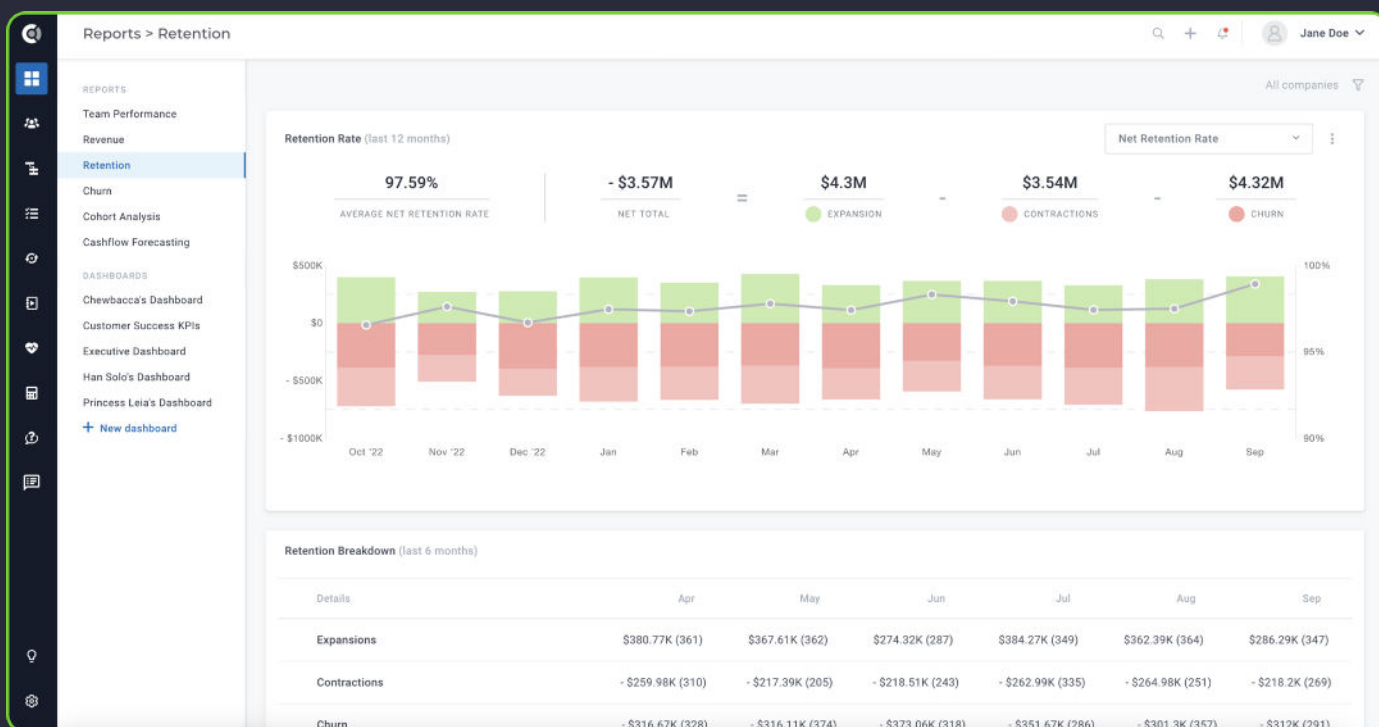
Reports > Retention

Jane Doe

REPORTS
Team Performance
Revenue
Retention
Churn
Cohort Analysis
Cashflow Forecasting

DASHBOARDS
Chewbacca's Dashboard
Customer Success KPIs
Executive Dashboard
Han Solo's Dashboard
Princess Leia's Dashboard
+ New dashboard

All companies

Retention Rate (last 12 months)

Net Retention Rate

97.59%
AVERAGE NET RETENTION RATE

- $3.57M
NET TOTAL

=

$4.3M
EXPANSION

-

$3.54M
CONTRACTIONS

-

$4.32M
CHURN

$500K
$0
- $500K
- $1000K

100%
95%
90%

Oct '22 Nov '22 Dec '22 Jan Feb Mar Apr May Jun Jul Aug Sep

Retention Breakdown (last 6 months)

| Details | Apr | May | Jun | Jul | Aug | Sep |
|---|---|---|---|---|---|---|
| Expansions | $380.77K (361) | $367.61K (362) | $274.32K (287) | $384.27K (349) | $362.39K (364) | $286.29K (347) |
| Contractions | - $259.98K (310) | - $217.39K (205) | - $218.51K (243) | - $262.99K (335) | - $264.98K (251) | - $218.2K (269) |
| Churn | - $316.67K (328) | - $316.11K (374) | - $373.06K (318) | - $351.67K (286) | - $301.3K (357) | - $312K (291) |